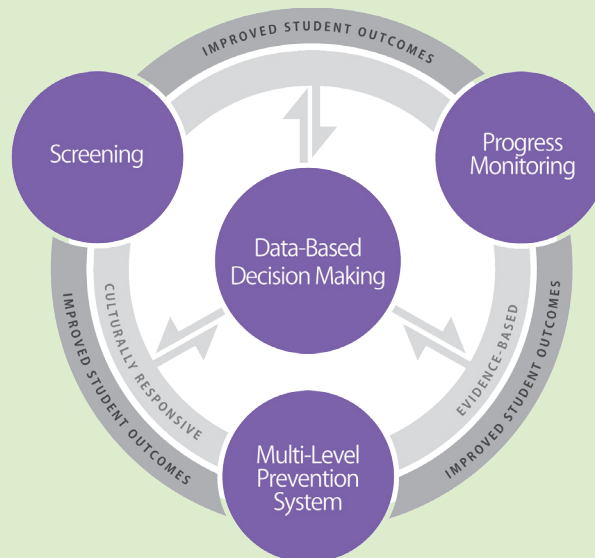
IMPROVED STUDENT OUTCOMES

Screening

Progress Monitoring

Data-Based Decision Making

CULTURALLY RESPONSIVE

EVIDENCE-BASED

IMPROVED STUDENT OUTCOMES

IMPROVED STUDENT OUTCOMES

Multi-Level Prevention System